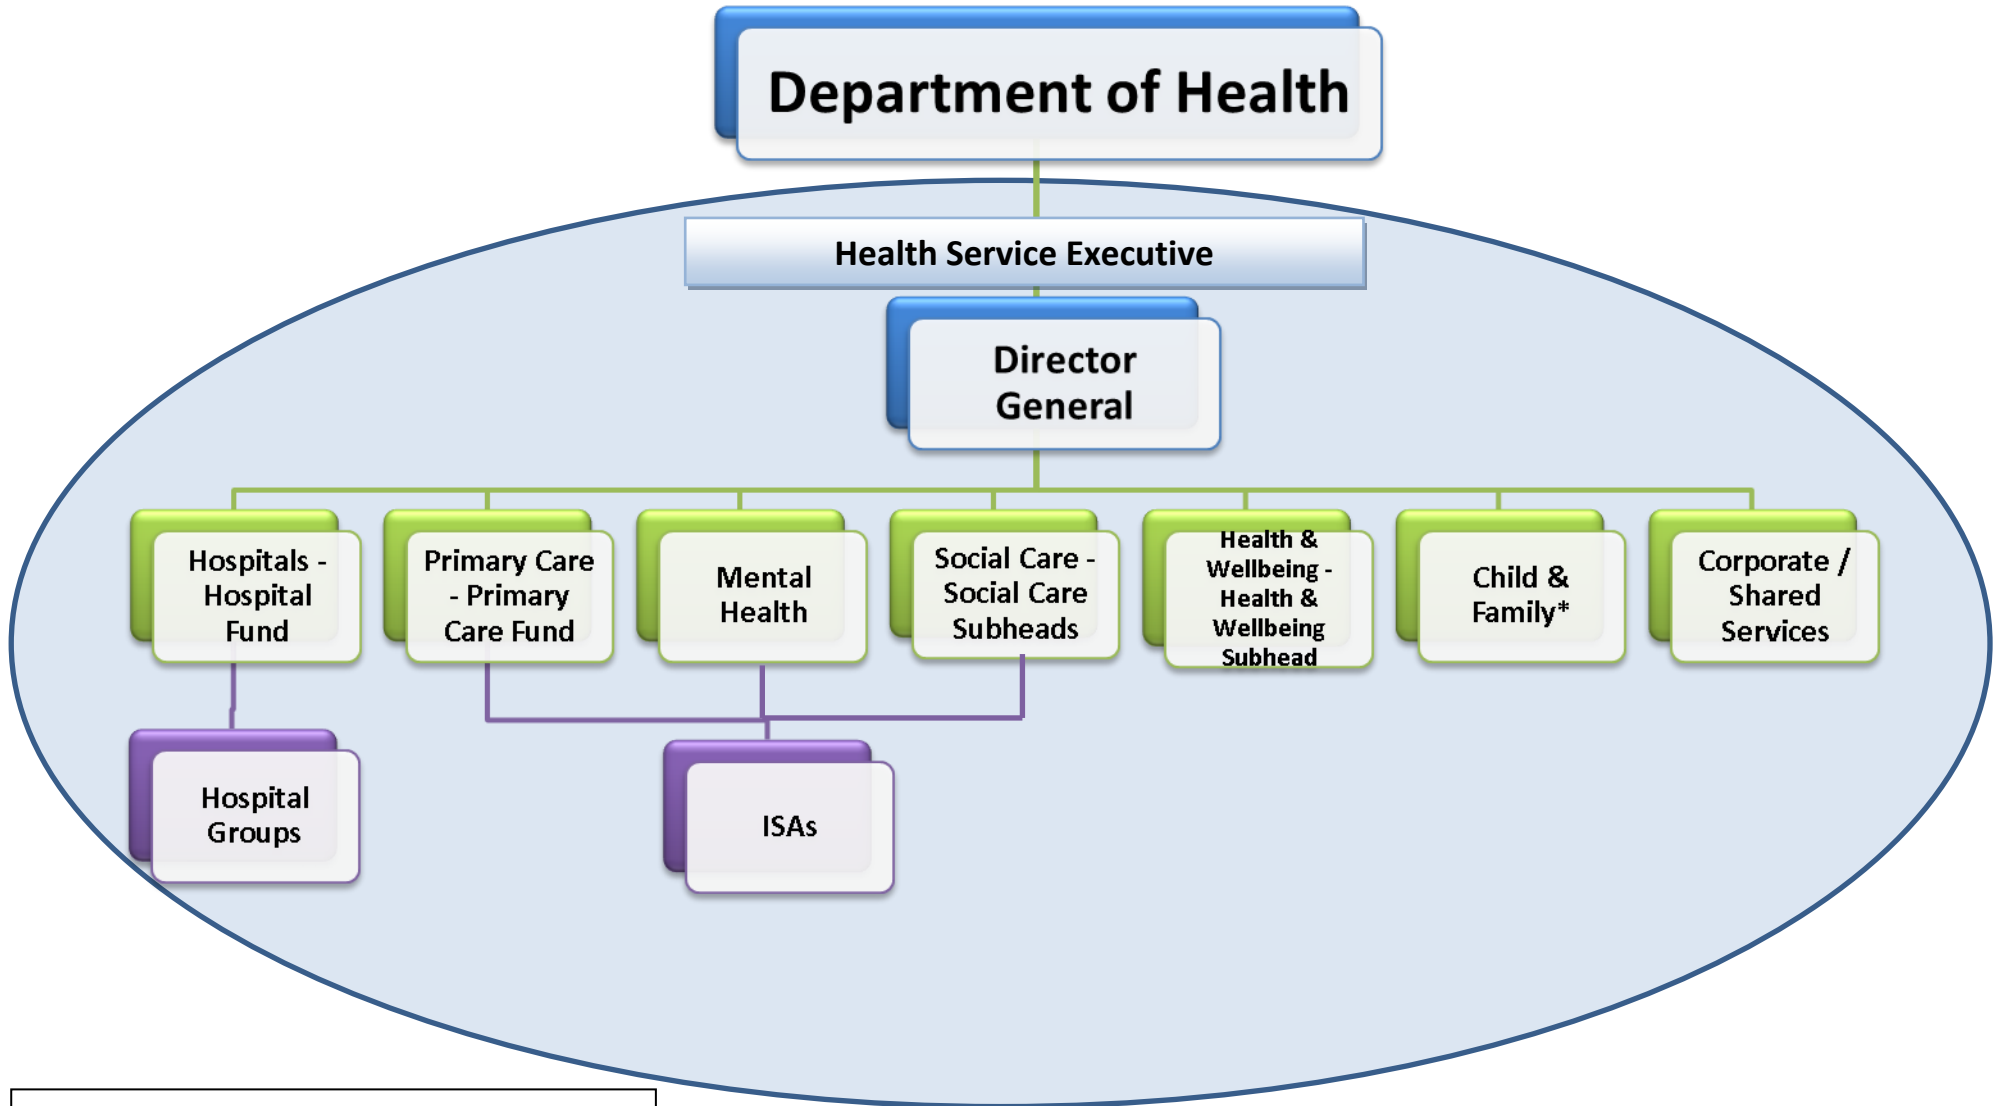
Department of Health

Health Service Executive

Director General

Hospitals - Hospital Fund

Primary Care - Primary Care Fund

Mental Health

Social Care - Social Care Subheads

Health & Wellbeing - Health & Wellbeing Subhead

Child & Family*

Corporate / Shared Services

Hospital Groups

ISAs